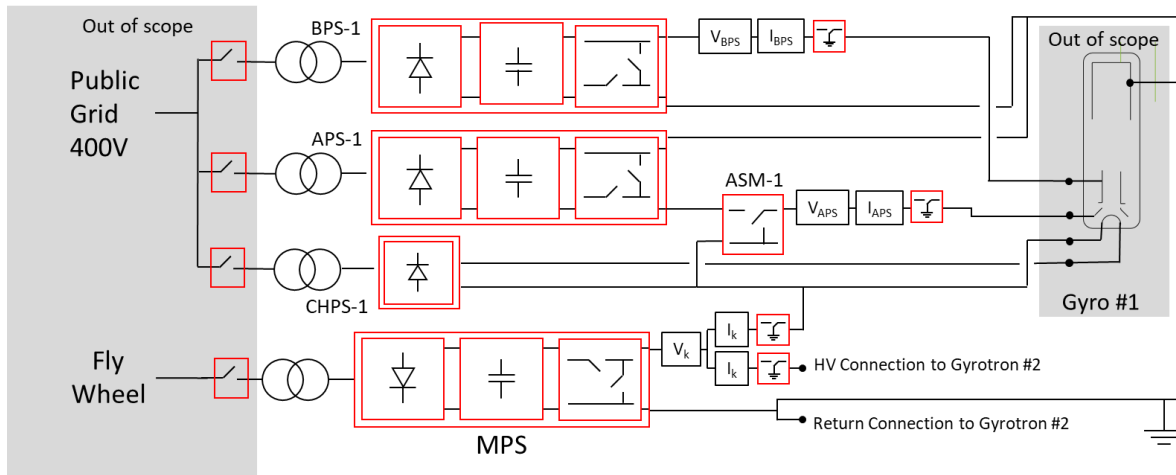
Out of scope

Public Grid 400V

BPS-1

$V_{BPS}$

$I_{BPS}$

Out of scope

APS-1

ASM-1

$V_{APS}$

$I_{APS}$

CHPS-1

Gyro #1

Fly Wheel

$V_k$

$I_k$

$I_k$

HV Connection to Gyrotron #2

Return Connection to Gyrotron #2

MPS